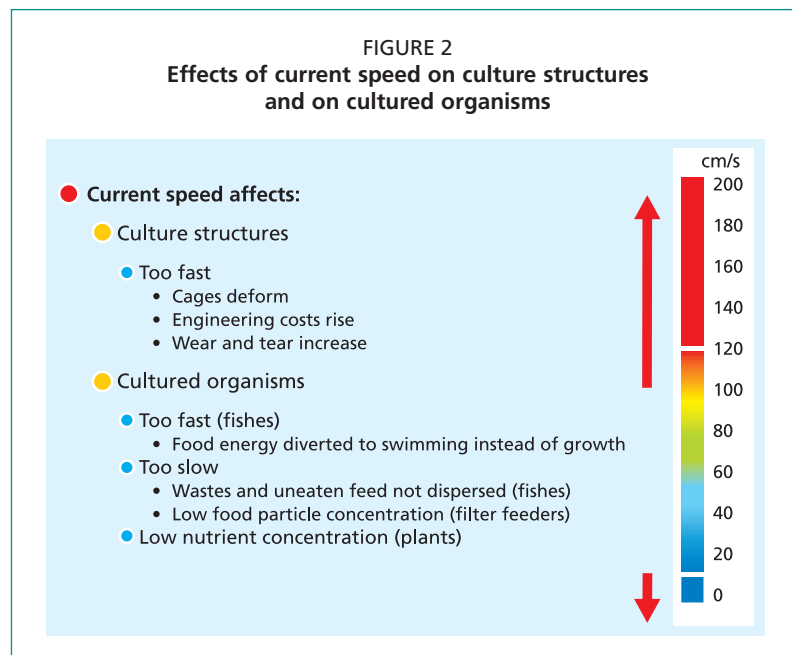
FIGURE 2
Effects of current speed on culture structures and on cultured organisms

Current speed affects:

Culture structures

Too fast
• Cages deform
• Engineering costs rise
• Wear and tear increase

Cultured organisms

Too fast (fishes)
• Food energy diverted to swimming instead of growth
Too slow
• Wastes and uneaten feed not dispersed (fishes)
• Low food particle concentration (filter feeders)
Low nutrient concentration (plants)

cm/s
200
180
160
140
120
100
80
60
40
20
0